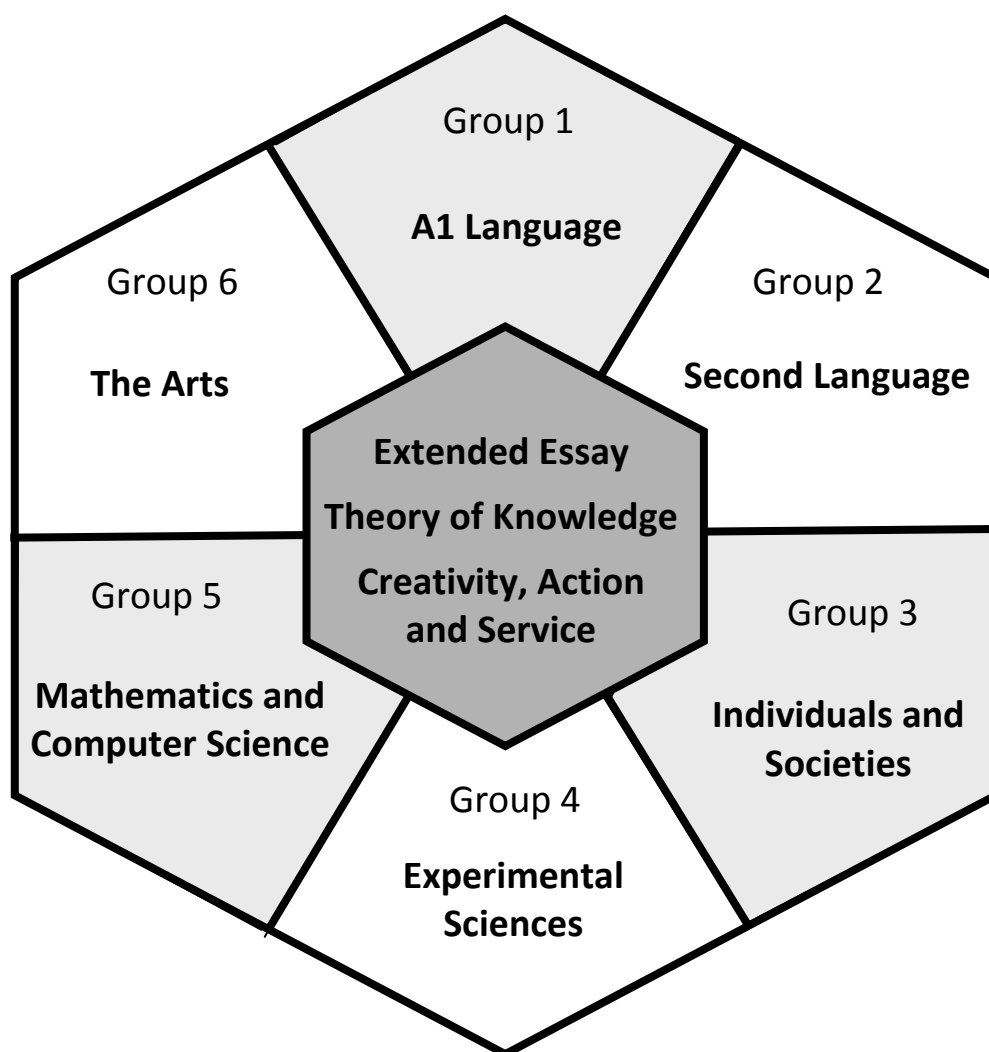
Group 1

A1 Language

Group 6

The Arts

Group 2

Second Language

Extended Essay

Theory of Knowledge

Creativity, Action and Service

Group 5

Mathematics and Computer Science

Group 3

Individuals and Societies

Group 4

Experimental Sciences